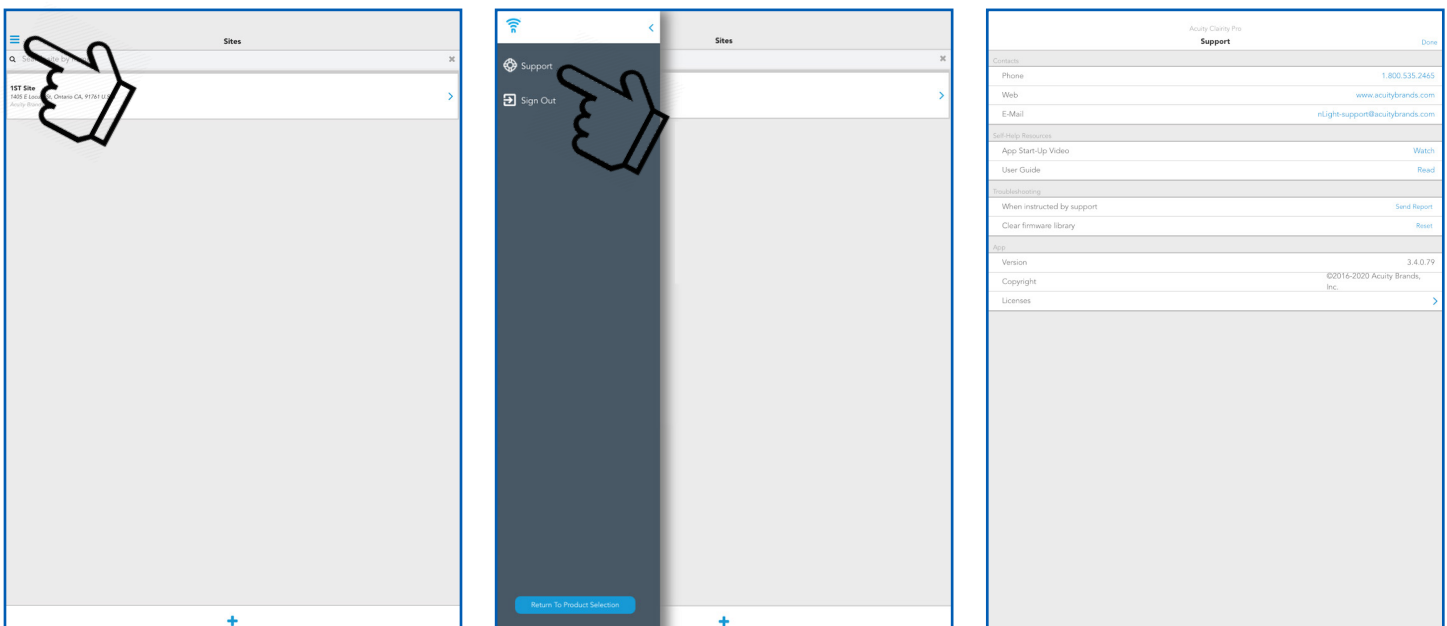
Sites

Se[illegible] by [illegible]

1ST Site
1405 E Loc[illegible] St, Ontario CA, 91761 U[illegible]
Acuity Bran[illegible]

+

Support

Sign Out

Sites

Return To Product Selection

+

Acuity Clarity Pro
Support
Done

Contacts

| | |
|---|---|
| Phone | 1.800.535.2465 |
| Web | www.acuitybrands.com |
| E-Mail | nLight-support@acuitybrands.com |

Self-Help Resources

| | |
|---|---|
| App Start-Up Video | Watch |
| User Guide | Read |

Troubleshooting

| | |
|---|---|
| When instructed by support | Send Report |
| Clear firmware library | Reset |

App

| | |
|---|---|
| Version | 3.4.0.79 |
| Copyright | ©2016-2020 Acuity Brands, Inc. |
| Licenses | > |